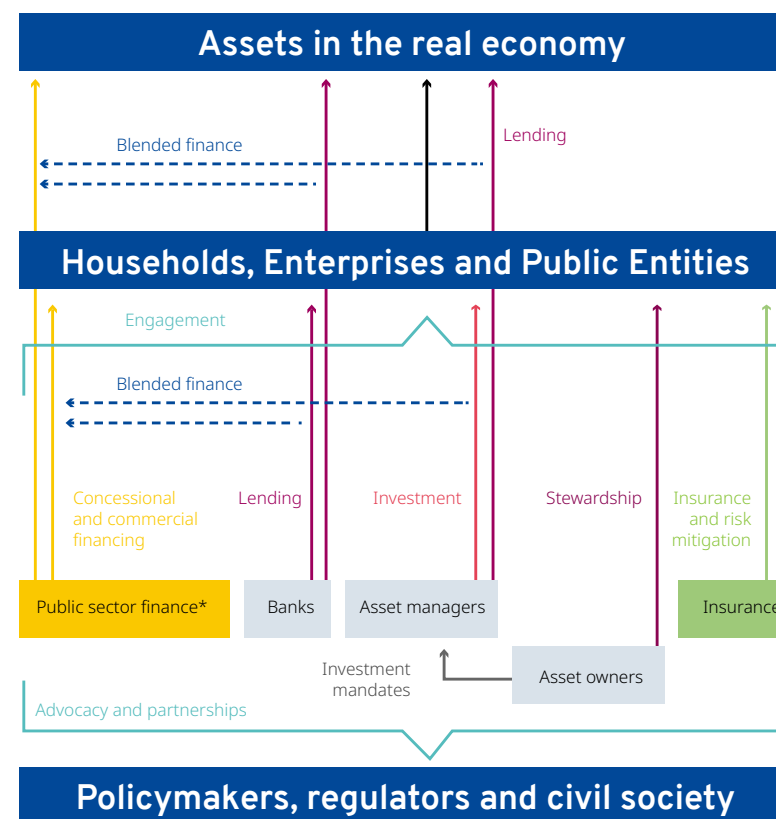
Assets in the real economy

Blended finance

Lending

Households, Enterprises and Public Entities

Engagement

Blended finance

Concessional and commercial financing

Lending

Investment

Stewardship

Insurance and risk mitigation

Public sector finance*

Banks

Asset managers

Insurance

Investment mandates

Asset owners

Advocacy and partnerships

Policymakers, regulators and civil society